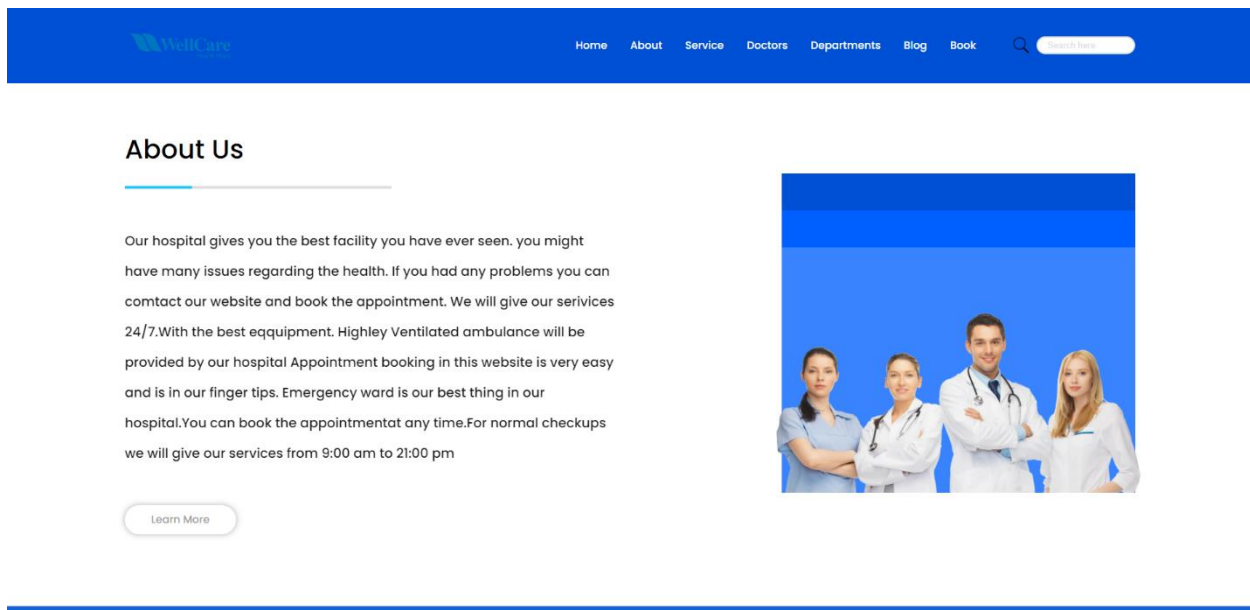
WellCare

Home About Service Doctors Departments Blog Book

Search here

About Us

Our hospital gives you the best facility you have ever seen. you might have many issues regarding the health. If you had any problems you can comtact our website and book the appointment. We will give our serivices 24/7.With the best eqquipment. Highley Ventilated ambulance will be provided by our hospital Appointment booking in this website is very easy and is in our finger tips. Emergency ward is our best thing in our hospital.You can book the appointmentat any time.For normal checkups we will give our services from 9:00 am to 21:00 pm

Learn More